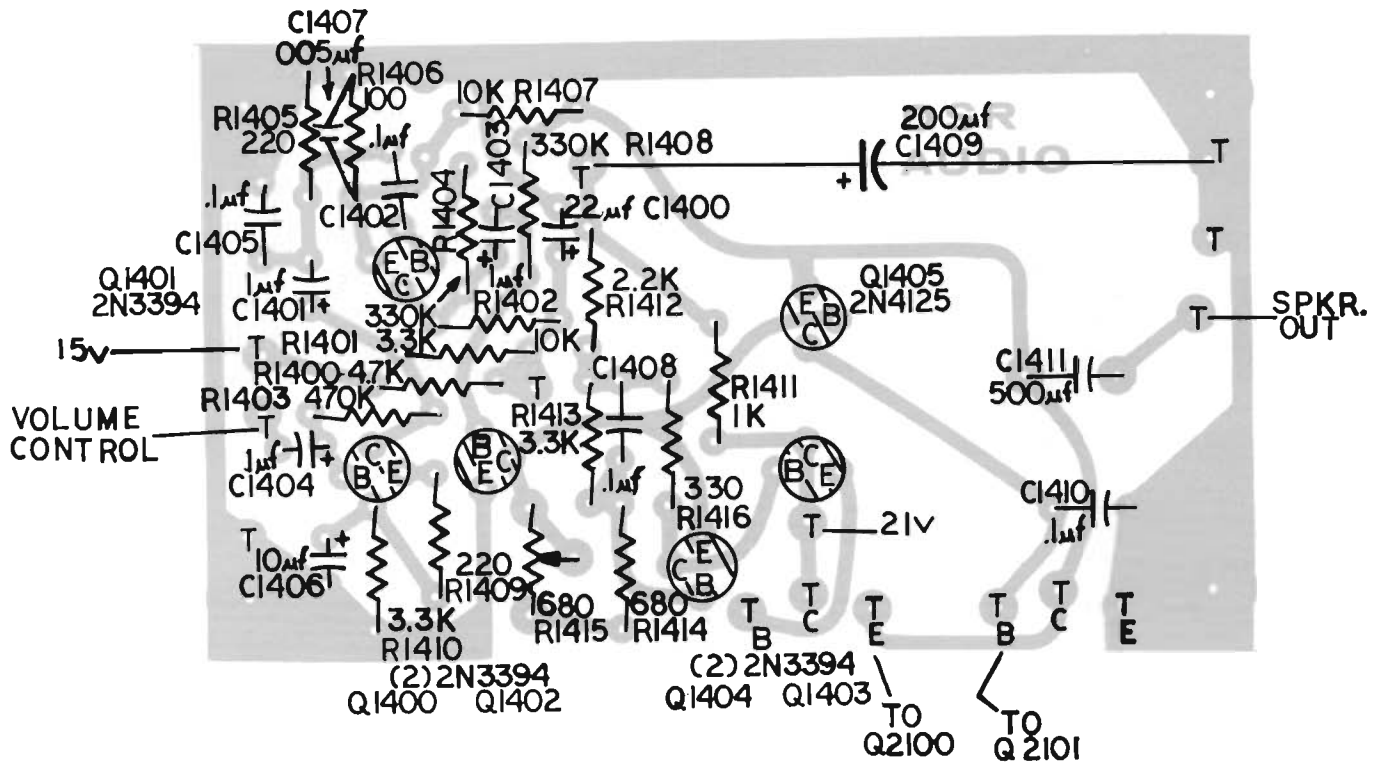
C1407
005µf
R1406
100
R1405
220
.1µf
10K R1407
C1403
330K R1408
200µf
C1409
T
T
+
C1402
R1404
22µf C1400
.1µf
C1405
+
+
T
1µf
C1401
+
E B C
1µf
R1402
2.2K
R1412
Q1405
2N4125
E B C
Q1401
2N3394
330K
3.3K
10K
SPKR.
OUT
T
15v
T R1401
R1400 47K
T
C1408
R1411
1K
C1411
500µf
R1403 470K
VOLUME
CONTROL
T
R1413
3.3K
1µf
+
C1404
C B E
B E C
B C E
.1µf
330
R1416
C1410
.1µf
T
21V
T
10µf
+
C1406
220
R1409
E C B
3.3K
R1410
1680
R1415
1680
R1414
T
B
T
C
T
E
T
B
T
C
T
E
(2) 2N3394
Q1400 Q1402
(2) 2N3394
Q1404 Q1403
TO
Q2100
TO
Q2101